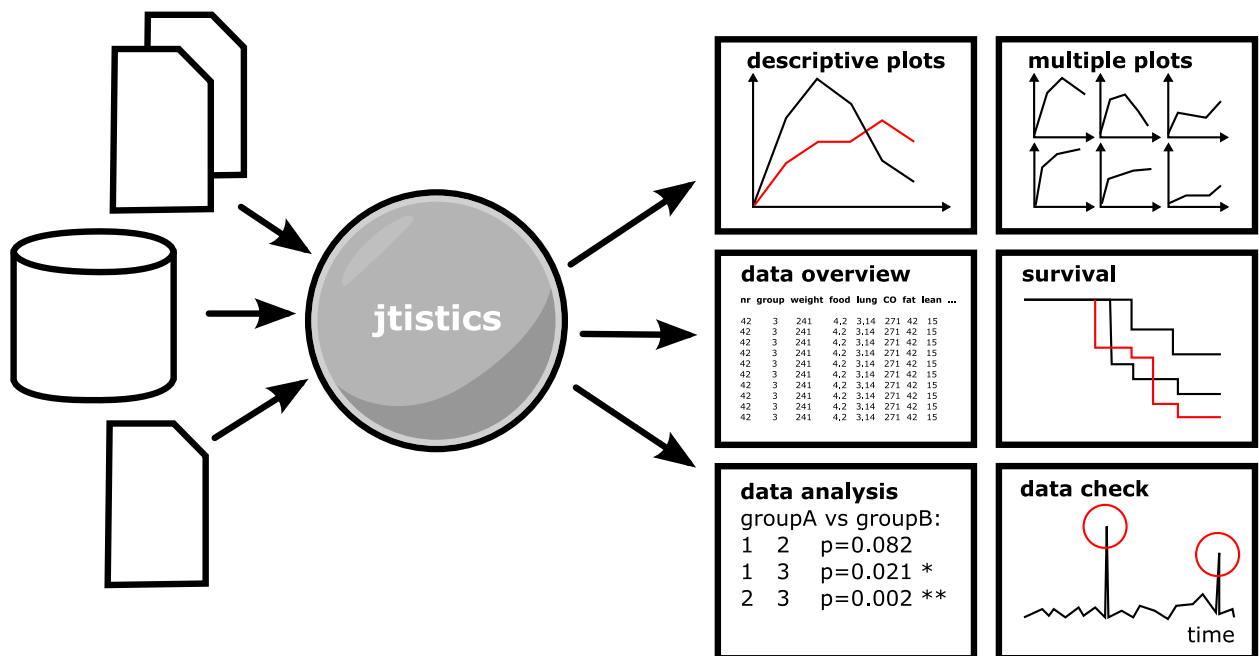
jtistics

descriptive plots

multiple plots

data overview

| nr | group | weight | food | lung | CO | fat | lean | ... |
|---|---|---|---|---|---|---|---|---|
| 42 | 3 | 241 | 4,2 | 3,14 | 271 | 42 | 15 | |
| 42 | 3 | 241 | 4,2 | 3,14 | 271 | 42 | 15 | |
| 42 | 3 | 241 | 4,2 | 3,14 | 271 | 42 | 15 | |
| 42 | 3 | 241 | 4,2 | 3,14 | 271 | 42 | 15 | |
| 42 | 3 | 241 | 4,2 | 3,14 | 271 | 42 | 15 | |
| 42 | 3 | 241 | 4,2 | 3,14 | 271 | 42 | 15 | |
| 42 | 3 | 241 | 4,2 | 3,14 | 271 | 42 | 15 | |
| 42 | 3 | 241 | 4,2 | 3,14 | 271 | 42 | 15 | |
| 42 | 3 | 241 | 4,2 | 3,14 | 271 | 42 | 15 | |
| 42 | 3 | 241 | 4,2 | 3,14 | 271 | 42 | 15 | |
| 42 | 3 | 241 | 4,2 | 3,14 | 271 | 42 | 15 | |

survival

data analysis
groupA vs groupB:
1 2 p=0.082
1 3 p=0.021 *
2 3 p=0.002 **

data check

time